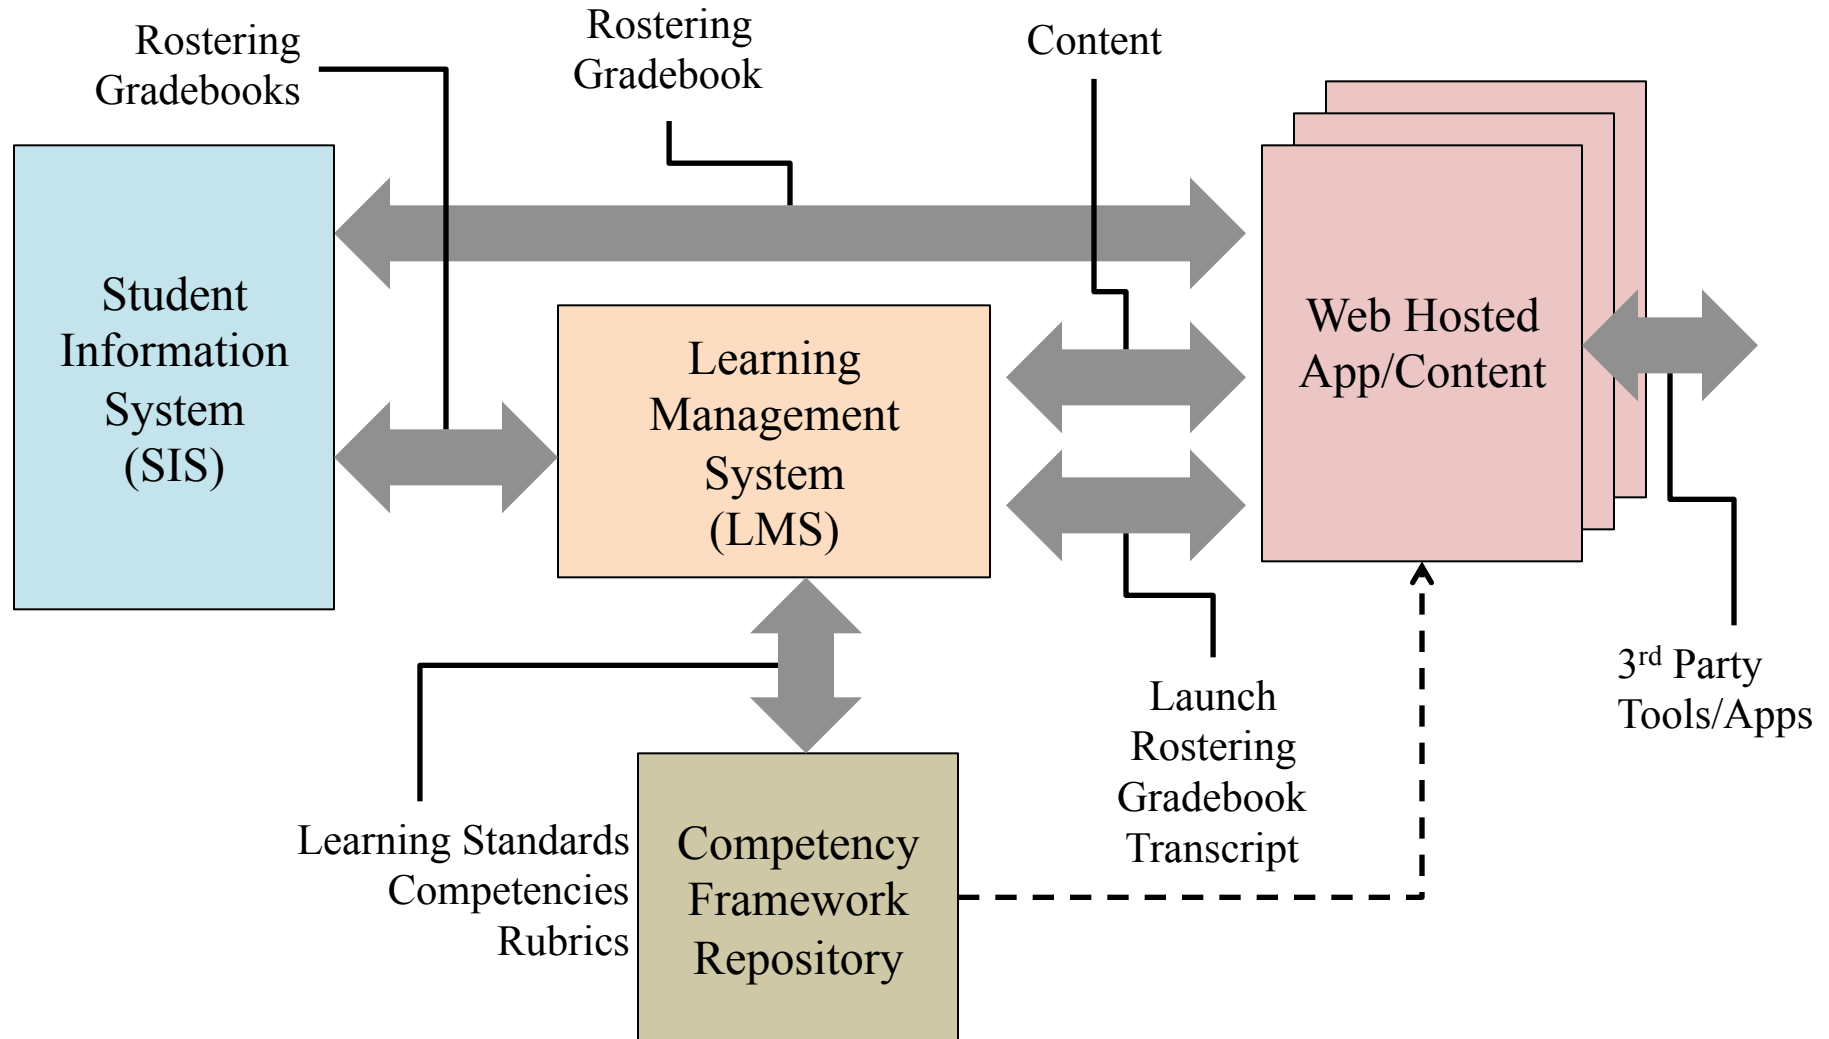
Rostering
Gradebooks

Rostering
Gradebook

Content

Student
Information
System
(SIS)

Learning
Management
System
(LMS)

Web Hosted
App/Content

Launch
Rostering
Gradebook
Transcript

3rd Party
Tools/Apps

Learning Standards
Competencies
Rubrics

Competency
Framework
Repository